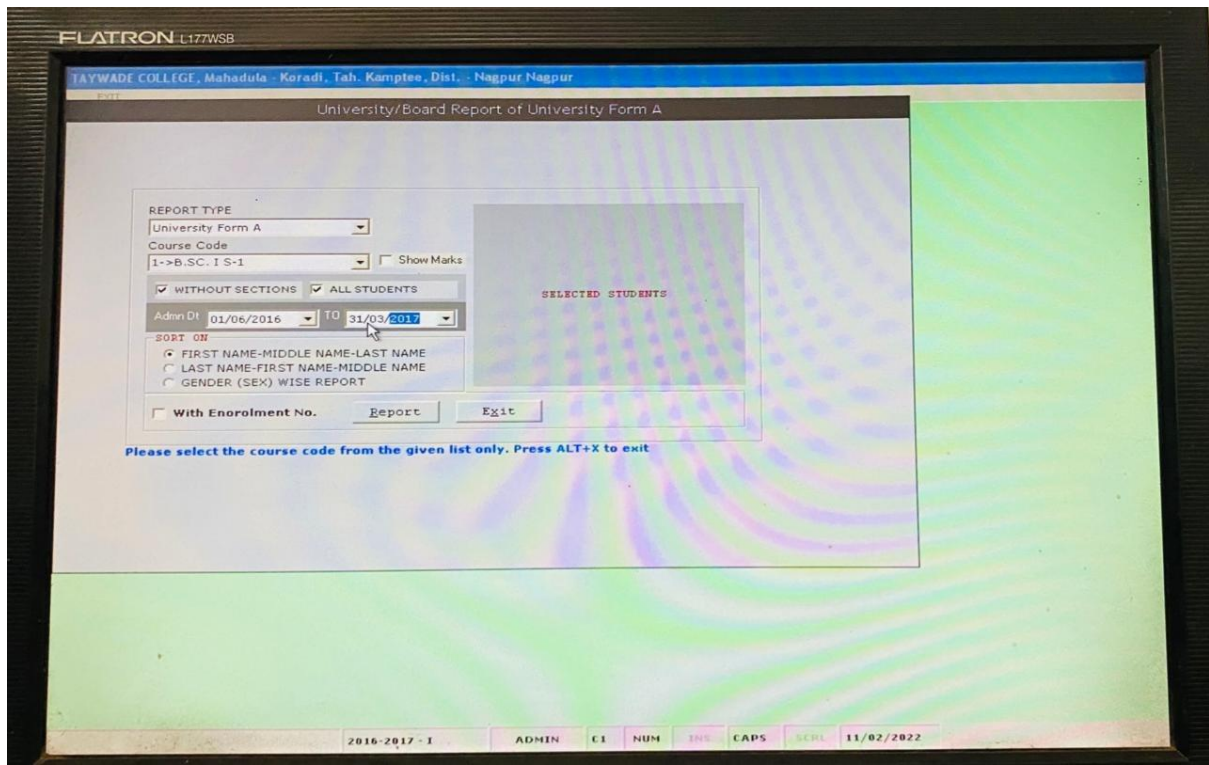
FLATRON L177WSB

TAYWADE COLLEGE, Mahadula - Koradi, Tah. Kamptee, Dist. - Nagpur Nagpur

EXIT

University/Board Report of University Form A

REPORT TYPE
University Form A
Course Code
1->B.SC. I S-1
Show Marks

WITHOUT SECTIONS
ALL STUDENTS

Admn Dt 01/06/2016 TO 31/03/2017

SORT ON
FIRST NAME-MIDDLE NAME-LAST NAME
LAST NAME-FIRST NAME-MIDDLE NAME
GENDER (SEX) WISE REPORT

SELECTED STUDENTS

With Enorolment No.
Report
Exit

Please select the course code from the given list only. Press ALT+X to exit

2016-2017 - I
ADMIN
C1
NUM
INS
CAPS
SCRL
11/02/2022